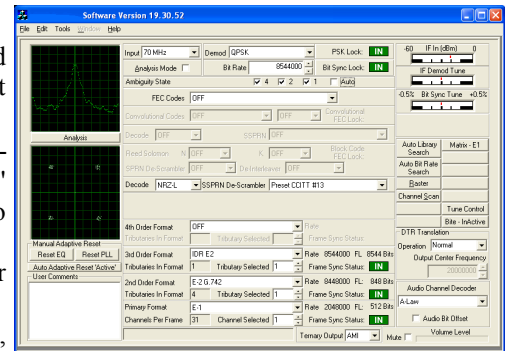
Software Version 19.30.52

File Edit Tools Window Help

Input 70 MHz
Demod QPSK
PSK Lock: IN
Analysis Mode
Bit Rate 8544000
Bit Sync Lock: IN
Ambiguity State
4 2 1 Auto
-60 IF In (dBm) 0
IF Demod Tune
-0.5% Bit Sync Tune +0.5%

FEC Codes OFF
Convolutional Codes OFF
OFF
Convolutional FEC Lock:
Decode OFF
SSPRN OFF
Reed Solomon N OFF
K OFF
Block Code FEC Lock:
SSPRN De-Scrambler OFF
De-Interleaver OFF
Decode NRZ-L
SSPRN De-Scrambler Preset CCITT #13

Analysis

Auto Library Search
Matrix - E1
Auto Bit Rate Search
Raster
Channel Scan
Tune Control
Bite - InActive

4th Order Format OFF
Rate
Tributaries In Format
Tributary Selected
Frame Sync Status
3rd Order Format IDR E2
Rate 8544000 FL: 8544 Bits
Tributaries In Format 1
Tributary Selected 1
Frame Sync Status: IN
2nd Order Format E-2 G.742
Rate 8448000 FL: 848 Bits
Tributaries In Format 4
Tributary Selected 1
Frame Sync Status: IN
Primary Format E-1
Rate 2048000 FL: 512 Bits
Channels Per Frame 31
Channel Selected 1
Frame Sync Status: IN
Ternary Output AMI
Mute

Manual Adaptive Reset
Reset EQ
Reset PLL
Auto Adaptive Reset 'Active'
User Comments

DTR Translation
Operation Normal
Output Center Frequency
20000000
Audio Channel Decoder
A-Law
Audio Bit Offset
Volume Level